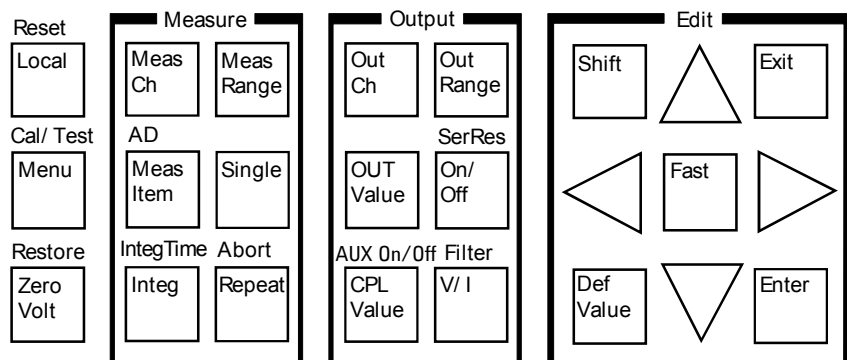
Reset
Local

Cal/ Test
Menu

Restore
Zero Volt

Measure
Meas Ch
Meas Range
AD
Meas Item
Single
IntegTime
Abort
Integ
Repeat

Output
Out Ch
Out Range
SerRes
OUT Value
On/ Off
AUX On/Off
Filter
CPL Value
V/ I

Edit
Shift
Exit
Fast
Def Value
Enter